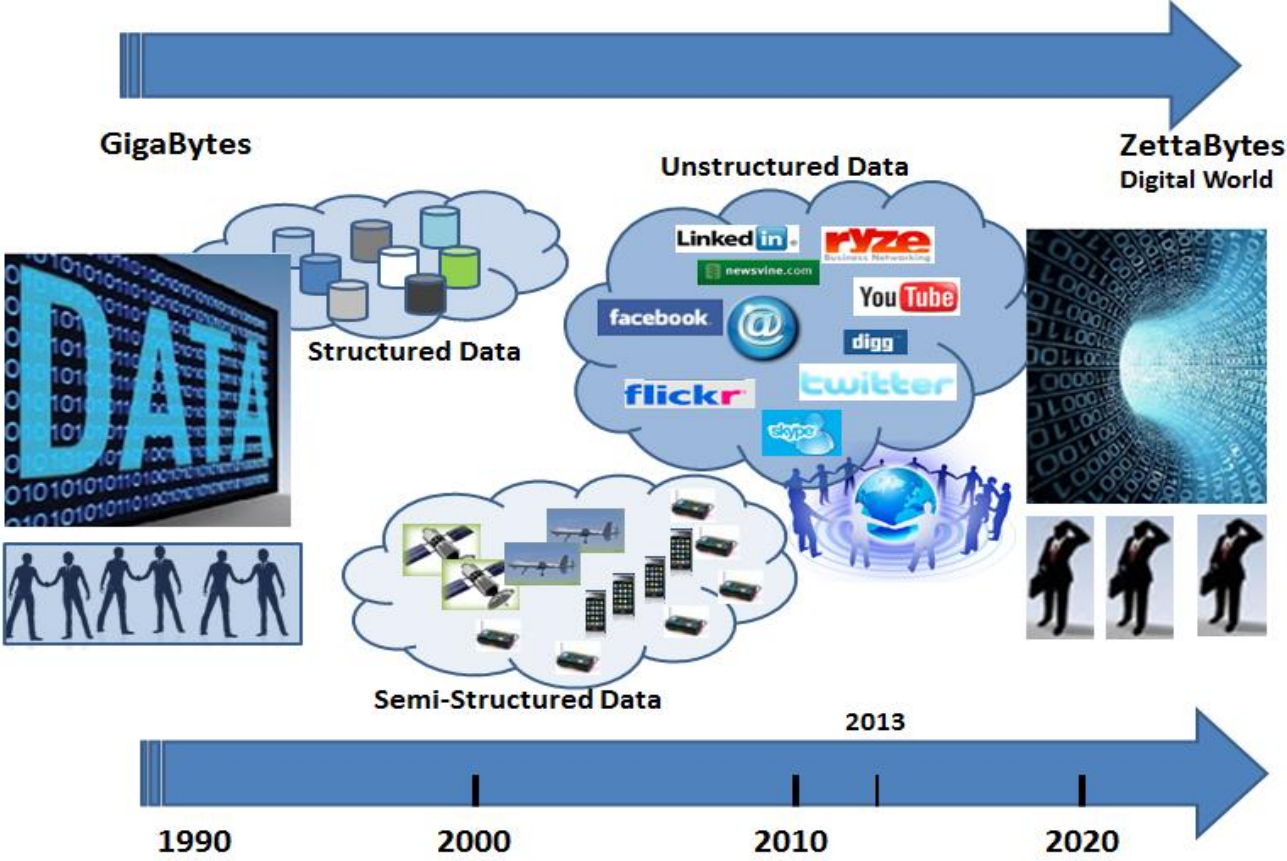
GigaBytes

ZettaBytes
Digital World

Unstructured Data

DATA

Structured Data

LinkedIn

ryze
Business Networking

newsvine.com

YouTube

facebook

@

digg

flickr

twitter

skype

Semi-Structured Data

2013

1990

2000

2010

2020